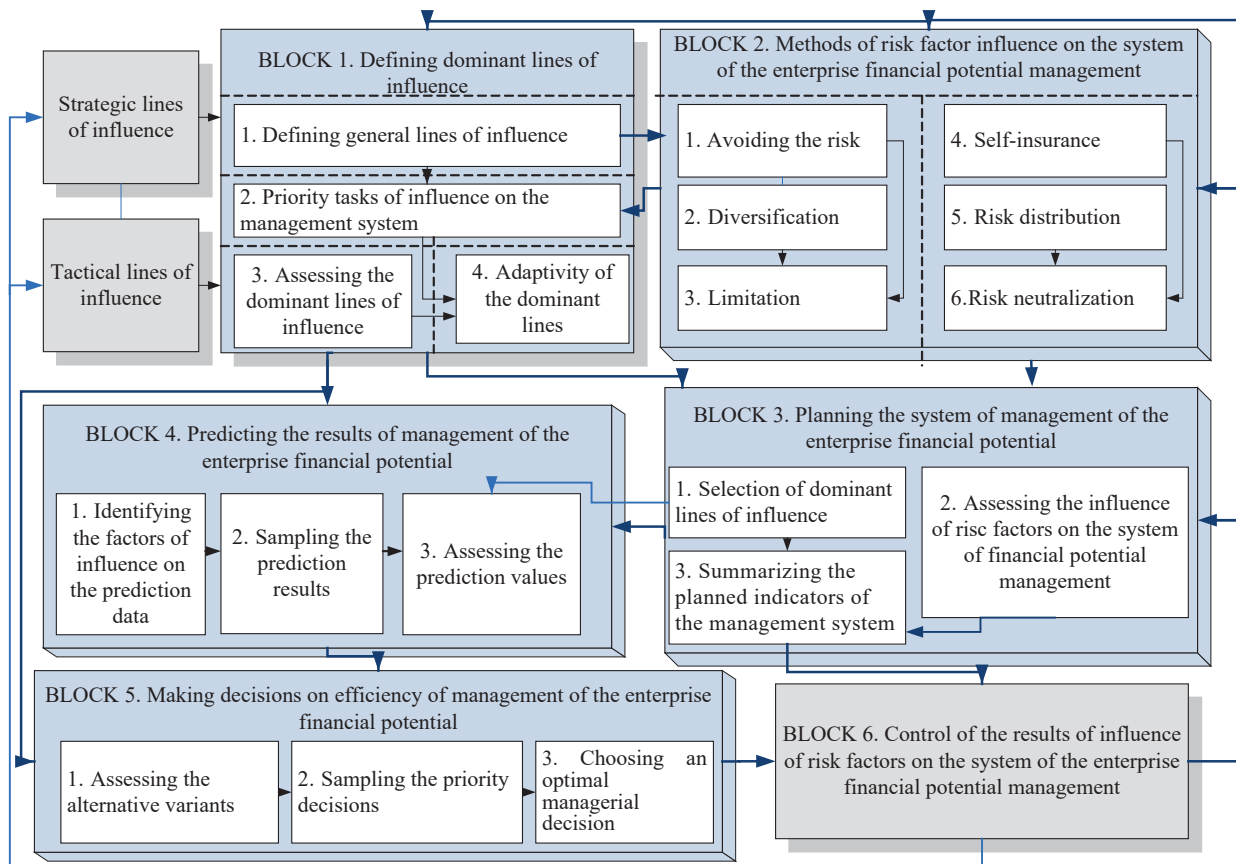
Strategic lines of influence

Tactical lines of influence

BLOCK 1. Defining dominant lines of influence

1. Defining general lines of influence

2. Priority tasks of influence on the management system

3. Assessing the dominant lines of influence

4. Adaptivity of the dominant lines

BLOCK 2. Methods of risk factor influence on the system of the enterprise financial potential management

1. Avoiding the risk

2. Diversification

3. Limitation

4. Self-insurance

5. Risk distribution

6.Risk neutralization

BLOCK 4. Predicting the results of management of the enterprise financial potential

1. Identifying the factors of influence on the prediction data

2. Sampling the prediction results

3. Assessing the prediction values

BLOCK 3. Planning the system of management of the enterprise financial potential

1. Selection of dominant lines of influence

2. Assessing the influence of risc factors on the system of financial potential management

3. Summarizing the planned indicators of the management system

BLOCK 5. Making decisions on efficiency of management of the enterprise financial potential

1. Assessing the alternative variants

2. Sampling the priority decisions

3. Choosing an optimal managerial decision

BLOCK 6. Control of the results of influence of risk factors on the system of the enterprise financial potential management